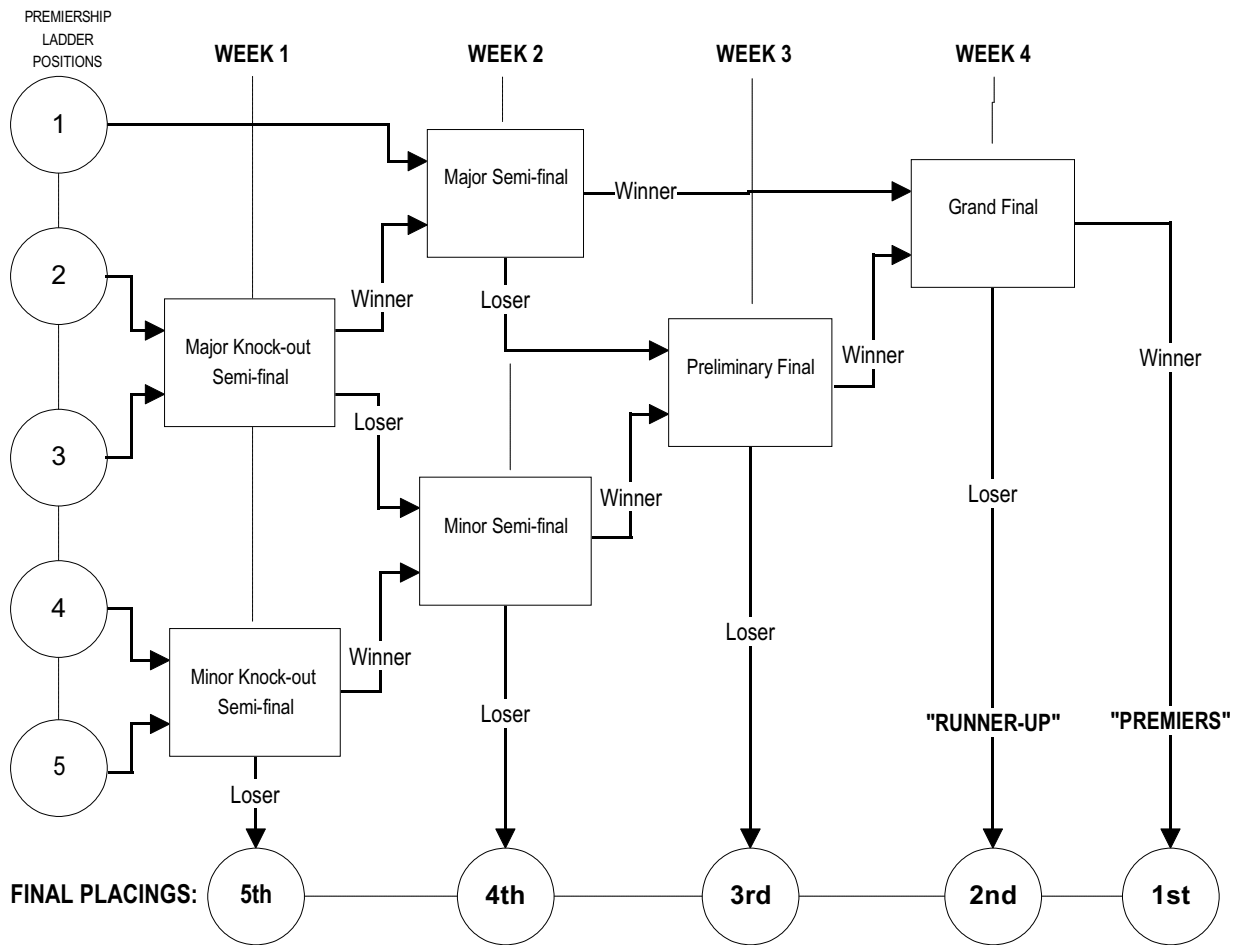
PREMIERSHIP LADDER POSITIONS

WEEK 1

WEEK 2

WEEK 3

WEEK 4

1

2

3

4

5

Major Semi-final

Winner

Grand Final

Winner

Loser

Major Knock-out Semi-final

Loser

Preliminary Final

Winner

Winner

Minor Semi-final

Winner

Loser

Winner

Minor Knock-out Semi-final

Winner

Loser

Loser

"RUNNER-UP"

"PREMIERS"

Loser

FINAL PLACINGS: 5th 4th 3rd 2nd 1st